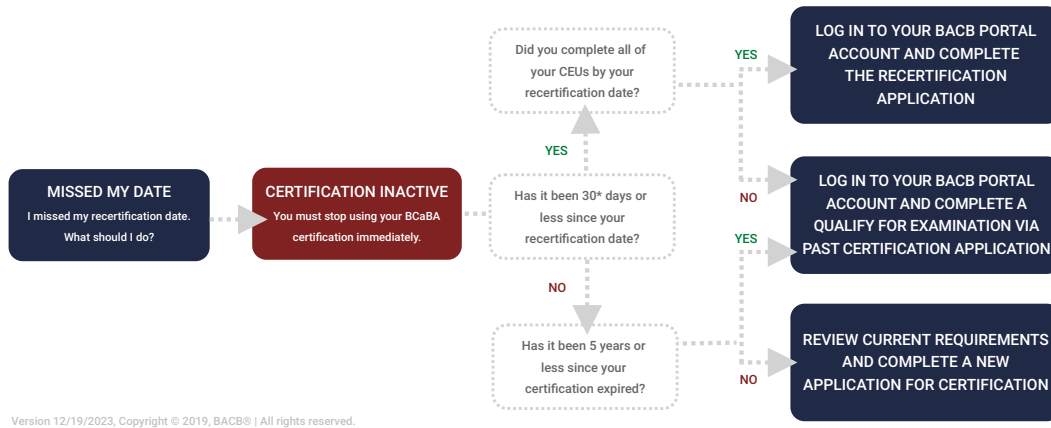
MISSED MY DATE
I missed my recertification date. What should I do?

CERTIFICATION INACTIVE
You must stop using your BCaBA certification immediately.

Has it been 30* days or less since your recertification date?

YES

Did you complete all of your CEUs by your recertification date?

YES

LOG IN TO YOUR BACB PORTAL ACCOUNT AND COMPLETE THE RECERTIFICATION APPLICATION

NO

LOG IN TO YOUR BACB PORTAL ACCOUNT AND COMPLETE A QUALIFY FOR EXAMINATION VIA PAST CERTIFICATION APPLICATION

NO

Has it been 5 years or less since your certification expired?

YES

NO

REVIEW CURRENT REQUIREMENTS AND COMPLETE A NEW APPLICATION FOR CERTIFICATION

Version 12/19/2023, Copyright © 2019, BACB® | All rights reserved.